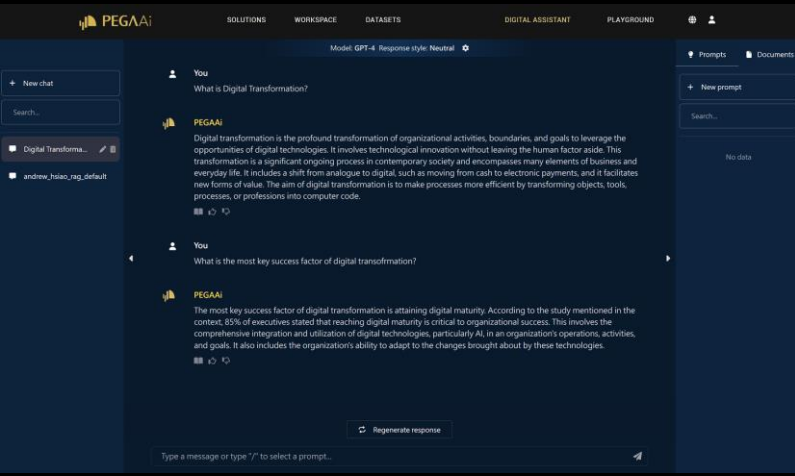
PEGAAi

SOLUTIONS WORKSPACE DATASETS DIGITAL ASSISTANT PLAYGROUND

Model: GPT-4 Response style: Neutral

+ New chat

Search...

Digital Transforma...

andrew_hsiao_rag_default

You
What is Digital Transformation?

PEGAAi
Digital transformation is the profound transformation of organizational activities, boundaries, and goals to leverage the opportunities of digital technologies. It involves technological innovation without leaving the human factor aside. This transformation is a significant ongoing process in contemporary society and encompasses many elements of business and everyday life. It includes a shift from analogue to digital, such as moving from cash to electronic payments, and it facilitates new forms of value. The aim of digital transformation is to make processes more efficient by transforming objects, tools, processes, or professions into computer code.

You
What is the most key success factor of digital transofrmation?

PEGAAi
The most key success factor of digital transformation is attaining digital maturity. According to the study mentioned in the context, 85% of executives stated that reaching digital maturity is critical to organizational success. This involves the comprehensive integration and utilization of digital technologies, particularly AI, in an organization's operations, activities, and goals. It also includes the organization's ability to adapt to the changes brought about by these technologies.

Regenerate response

Type a message or type "/" to select a prompt...

Prompts Documents

+ New prompt

Search...

No data